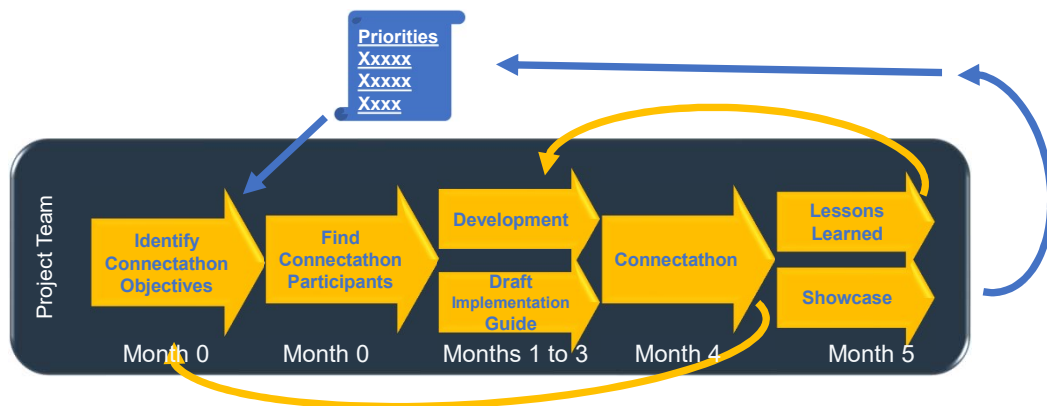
Priorities
Xxxxx
Xxxxx
Xxxx

Project Team

Identify Connectathon Objectives

Find Connectathon Participants

Development

Draft Implementation Guide

Connectathon

Lessons Learned

Showcase

Month 0 Month 0 Months 1 to 3 Month 4 Month 5